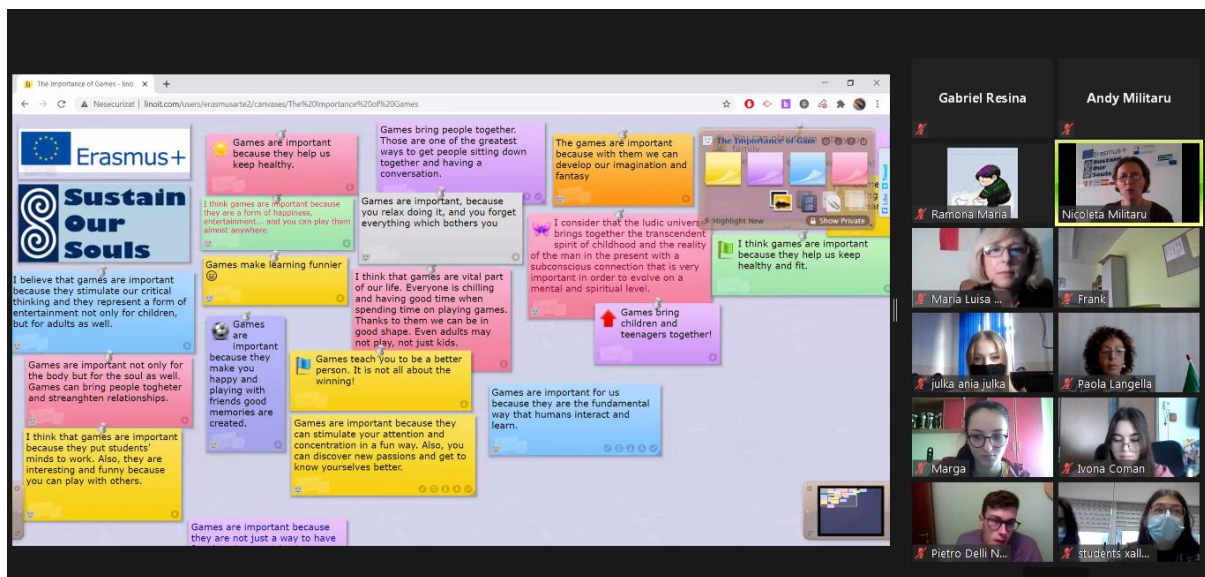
The Importance of Games - lino ×

Nesecurizat | linoit.com/users/erasmusarte2/canvases/The%20Importance%20of%20Games

Erasmus+

Sustain Our Souls

Games are important because they help us keep healthy.

Games bring people together. Those are one of the greatest ways to get people sitting down together and having a conversation.

The games are important because with them we can develop our imagination and fantasy

The Importance of Gam

Highlight New

Show Private

I think games are important because they are a form of happiness, entertainment... and you can play them almost anywhere.

Games are important, because you relax doing it, and you forget everything which bothers you

I consider that the ludic universe brings together the transcendent spirit of childhood and the reality of the man in the present with a subconscious connection that is very important in order to evolve on a mental and spiritual level.

I think games are important because they help us keep healthy and fit.

I believe that games are important because they stimulate our critical thinking and they represent a form of entertainment not only for children, but for adults as well.

Games make learning funnier

I think that games are vital part of our life. Everyone is chilling and having good time when spending time on playing games. Thanks to them we can be in good shape. Even adults may not play, not just kids.

Games bring children and teenagers together!

Games are important because they make you happy and playing with friends good memories are created.

Games are important not only for the body but for the soul as well. Games can bring people togheter and streanghten relationships.

Games teach you to be a better person. It is not all about the winning!

Games are important for us because they are the fundamental way that humans interact and learn.

I think that games are important because they put students' minds to work. Also, they are interesting and funny because you can play with others.

Games are important because they can stimulate your attention and concentration in a fun way. Also, you can discover new passions and get to know yourselves better.

Games are important because they are not just a way to have

Gabriel Resina

Andy Militaru

Ramona Maria

Nicoleta Militaru

Maria Luisa ...

Frank

julka ania julka

Paola Langella

Marga

Ivona Coman

Pietro Delli N...

students xall...